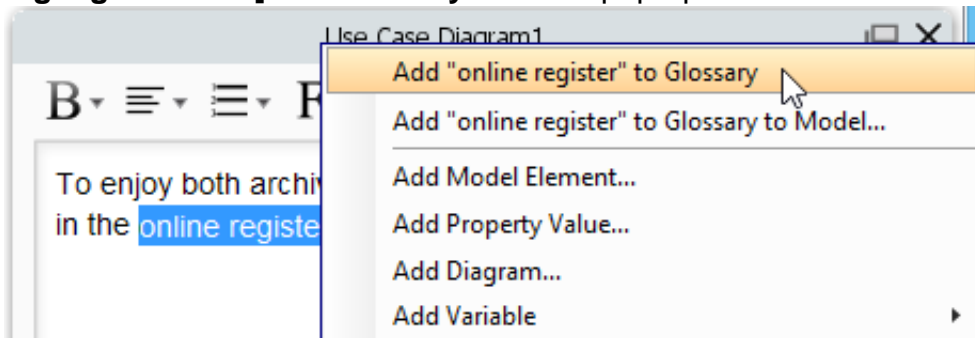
Use Case Diagram1

B ▾ ≡ ▾ ☰ ▾ F

To enjoy both archiv in the online registe

Add "online register" to Glossary
Add "online register" to Glossary to Model...
Add Model Element...
Add Property Value...
Add Diagram...
Add Variable